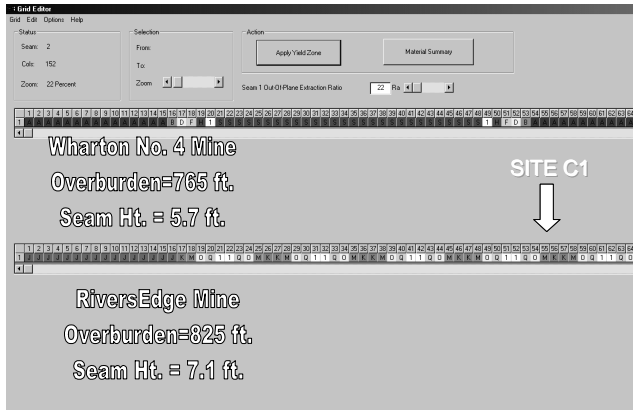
: Grid Editor
Grid Edit Options Help

Status
Seam: 2
Cols: 152
Zoom: 22 Percent

Selection
From:
To:
Zoom

Action
Apply Yield Zone
Material Summary
Seam 1 Out-Of-Plane Extraction Ratio 22 Ra

| 1 | 2 | 3 | 4 | 5 | 6 | 7 | 8 | 9 | 10 | 11 | 12 | 13 | 14 | 15 | 16 | 17 | 18 | 19 | 20 | 21 | 22 | 23 | 24 | 25 | 26 | 27 | 28 | 29 | 30 | 31 | 32 | 33 | 34 | 35 | 36 | 37 | 38 | 39 | 40 | 41 | 42 | 43 | 44 | 45 | 46 | 47 | 48 | 49 | 50 | 51 | 52 | 53 | 54 | 55 | 56 | 57 | 58 | 59 | 60 | 61 | 62 | 63 | 64 |
|---|---|---|---|---|---|---|---|---|---|---|---|---|---|---|---|---|---|---|---|---|---|---|---|---|---|---|---|---|---|---|---|---|---|---|---|---|---|---|---|---|---|---|---|---|---|---|---|---|---|---|---|---|---|---|---|---|---|---|---|---|---|---|---|
| 1 | A | A | A | A | A | A | A | A | A | A | A | A | A | A | A | B | D | F | H | 1 | | | | | | | | | | | | | | | | | | | | | | | | | | | | 1 | H | F | D | B | A | A | A | A | A | A | A | A | A | A | A |

Wharton No. 4 Mine
Overburden=765 ft.
Seam Ht. = 5.7 ft.

SITE C1

| 1 | 2 | 3 | 4 | 5 | 6 | 7 | 8 | 9 | 10 | 11 | 12 | 13 | 14 | 15 | 16 | 17 | 18 | 19 | 20 | 21 | 22 | 23 | 24 | 25 | 26 | 27 | 28 | 29 | 30 | 31 | 32 | 33 | 34 | 35 | 36 | 37 | 38 | 39 | 40 | 41 | 42 | 43 | 44 | 45 | 46 | 47 | 48 | 49 | 50 | 51 | 52 | 53 | 54 | 55 | 56 | 57 | 58 | 59 | 60 | 61 | 62 | 63 | 64 |
|---|---|---|---|---|---|---|---|---|---|---|---|---|---|---|---|---|---|---|---|---|---|---|---|---|---|---|---|---|---|---|---|---|---|---|---|---|---|---|---|---|---|---|---|---|---|---|---|---|---|---|---|---|---|---|---|---|---|---|---|---|---|---|---|
| 1 | J | J | J | J | J | J | J | J | J | J | J | J | J | J | K | M | O | Q | 1 | 1 | Q | O | M | K | M | O | Q | 1 | 1 | Q | O | M | K | M | O | Q | 1 | 1 | Q | O | M | K | M | O | Q | 1 | 1 | Q | O | M | K | M | O | Q | 1 | 1 | Q | O | M | K | M | O | Q | 1 | 1 | Q | O |

RiversEdge Mine
Overburden=825 ft.
Seam Ht. = 7.1 ft.